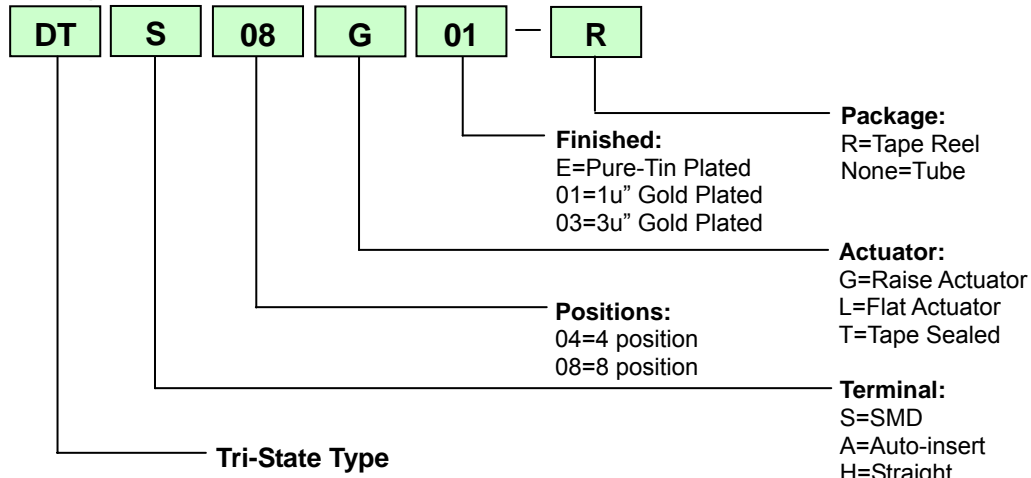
DT S 08 G 01 — R

Package:
R=Tape Reel
None=Tube

Finished:
E=Pure-Tin Plated
01=1u” Gold Plated
03=3u” Gold Plated

Actuator:
G=Raise Actuator
L=Flat Actuator
T=Tape Sealed

Positions:
04=4 position
08=8 position

Terminal:
S=SMD
A=Auto-insert
H=Straight

Tri-State Type